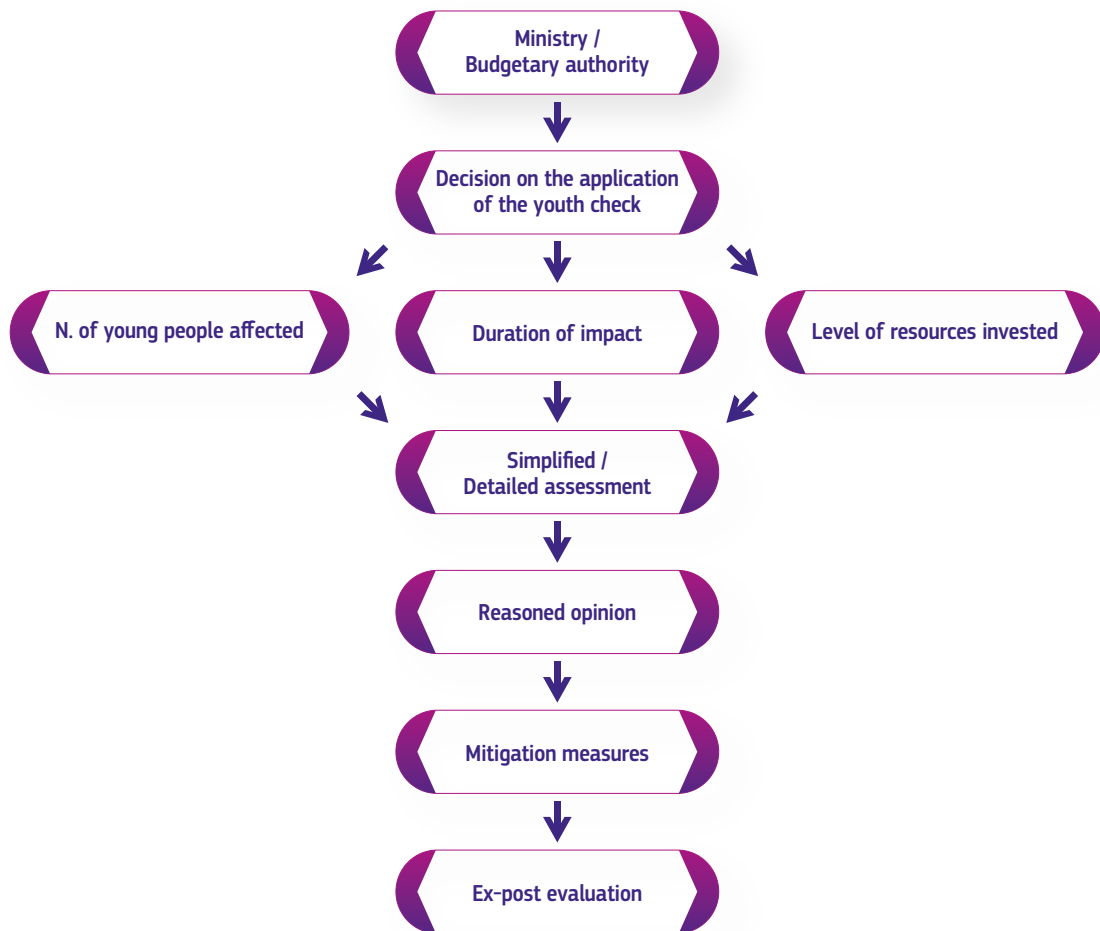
Ministry /
Budgetary authority

Decision on the application of the youth check

N. of young people affected

Duration of impact

Level of resources invested

Simplified /
Detailed assessment

Reasoned opinion

Mitigation measures

Ex-post evaluation